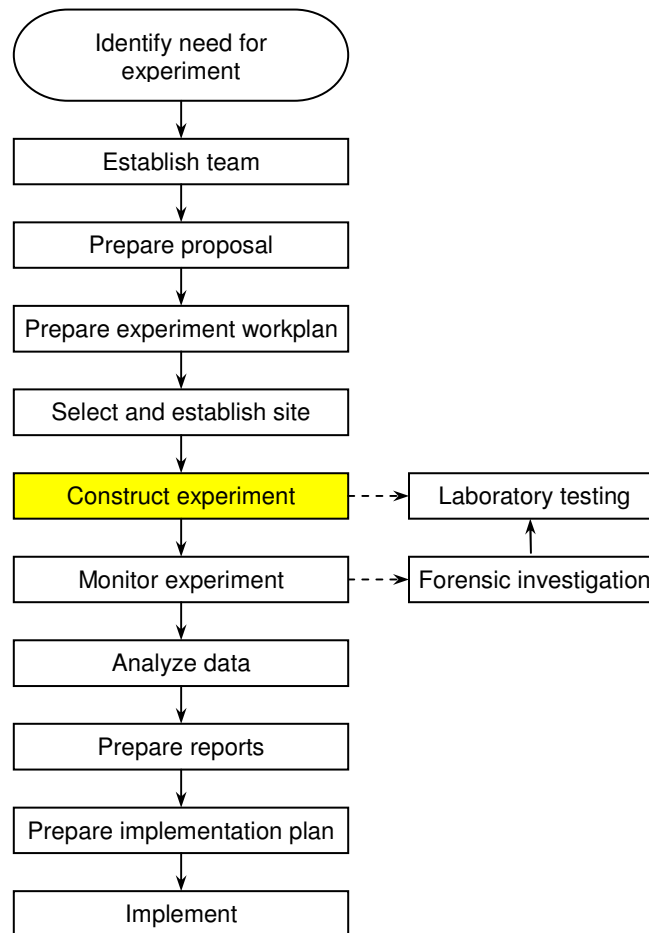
Identify need for experiment

Establish team

Prepare proposal

Prepare experiment workplan

Select and establish site

Construct experiment

Laboratory testing

Monitor experiment

Forensic investigation

Analyze data

Prepare reports

Prepare implementation plan

Implement